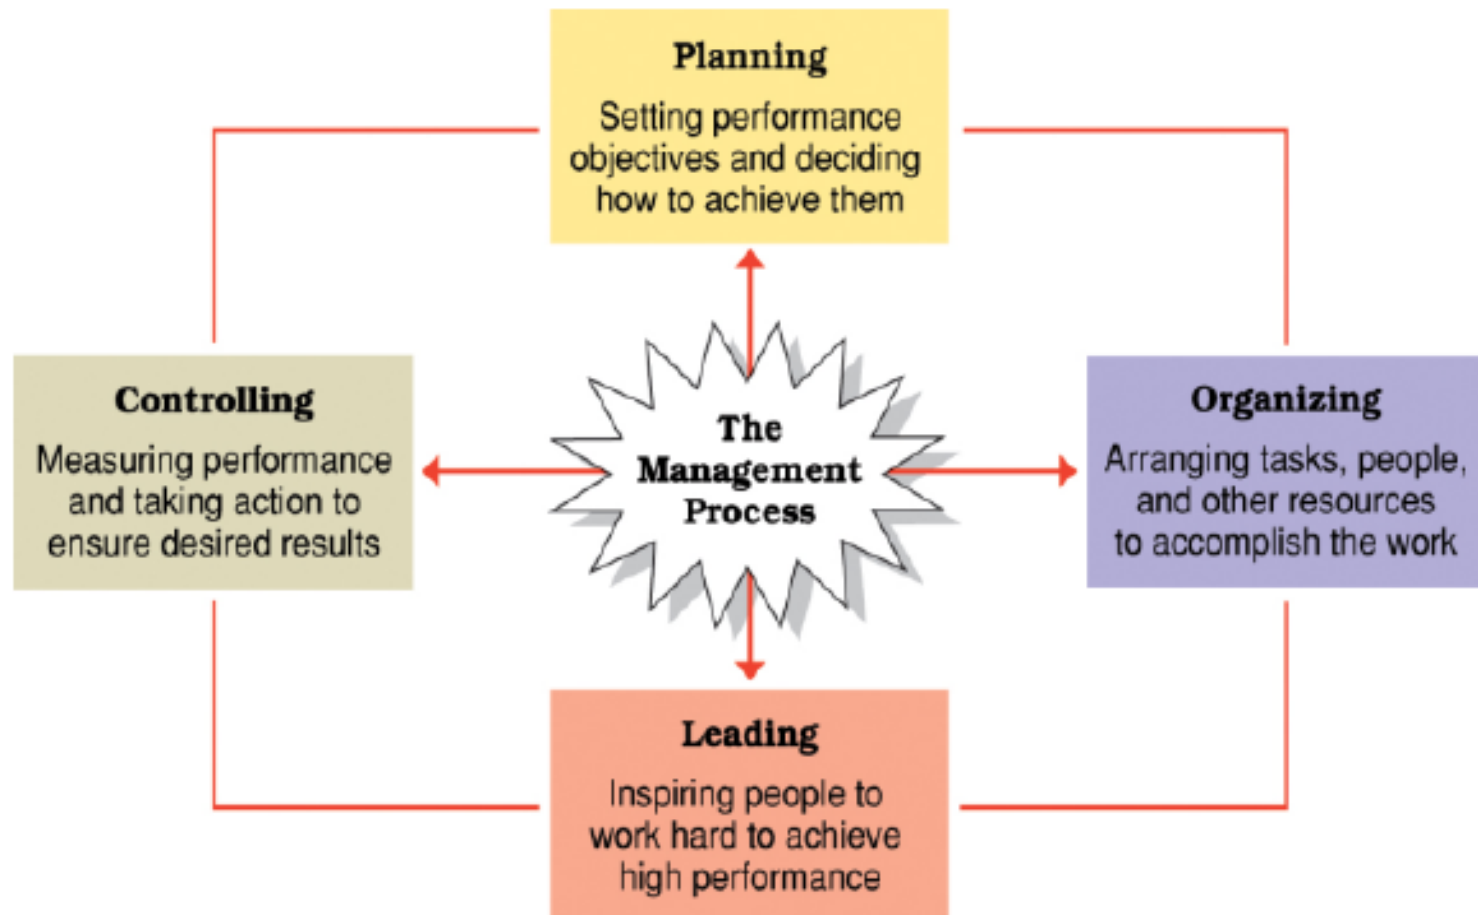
Planning
Setting performance objectives and deciding how to achieve them

Controlling
Measuring performance and taking action to ensure desired results

The Management Process

Organizing
Arranging tasks, people, and other resources to accomplish the work

Leading
Inspiring people to work hard to achieve high performance